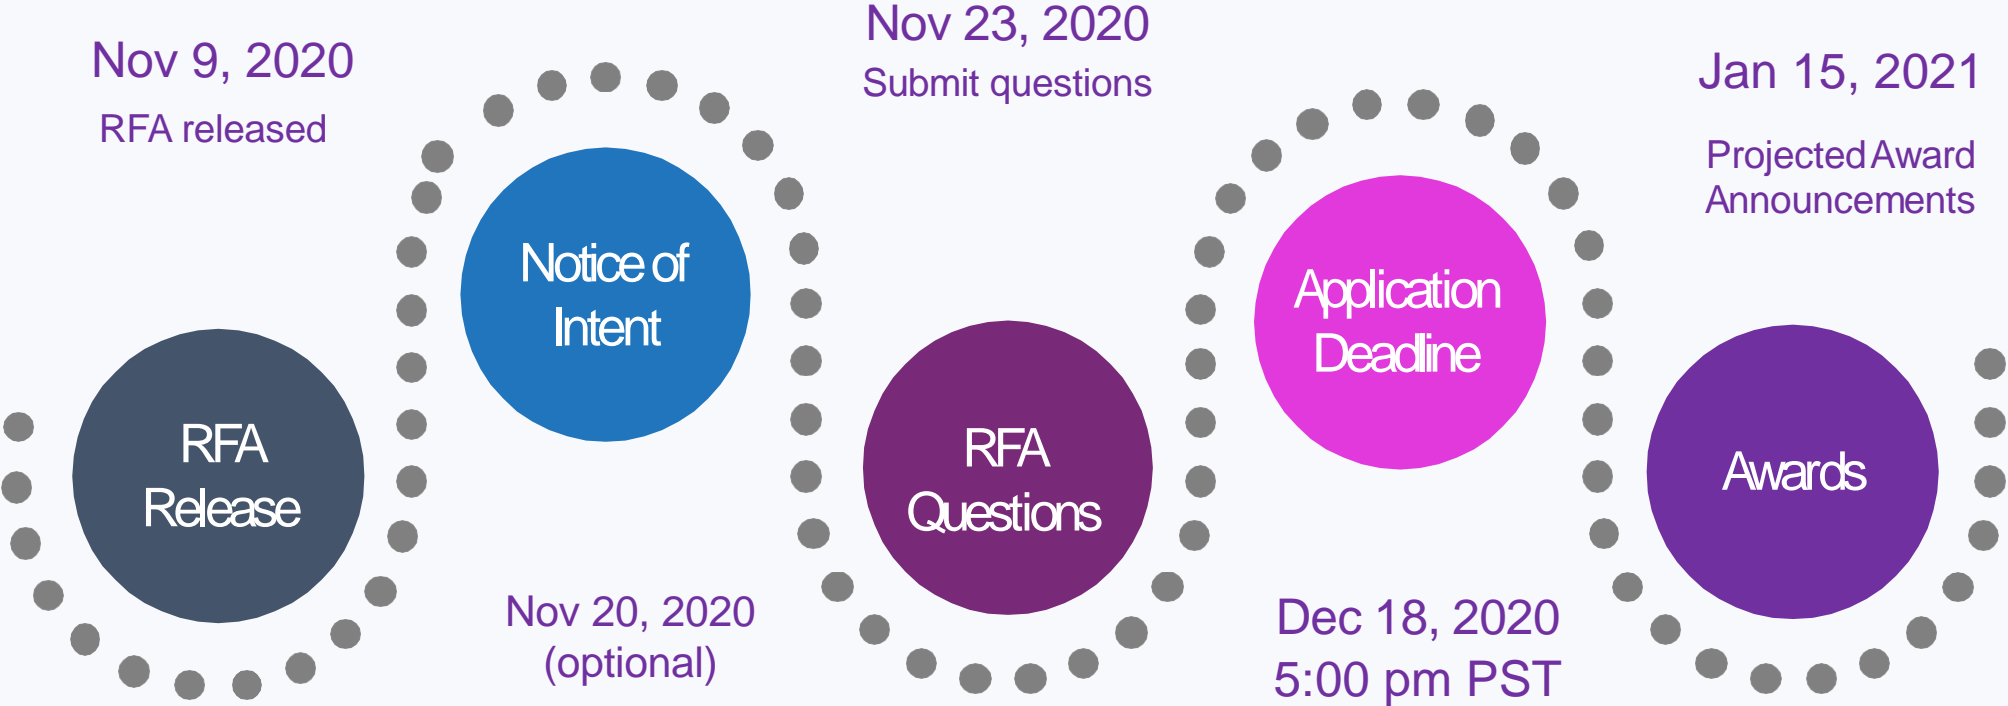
Nov 9, 2020
RFA released

RFA Release

Notice of Intent

Nov 20, 2020
(optional)

Nov 23, 2020
Submit questions

RFA Questions

Application Deadline

Dec 18, 2020
5:00 pm PST

Jan 15, 2021
Projected Award Announcements

Awards